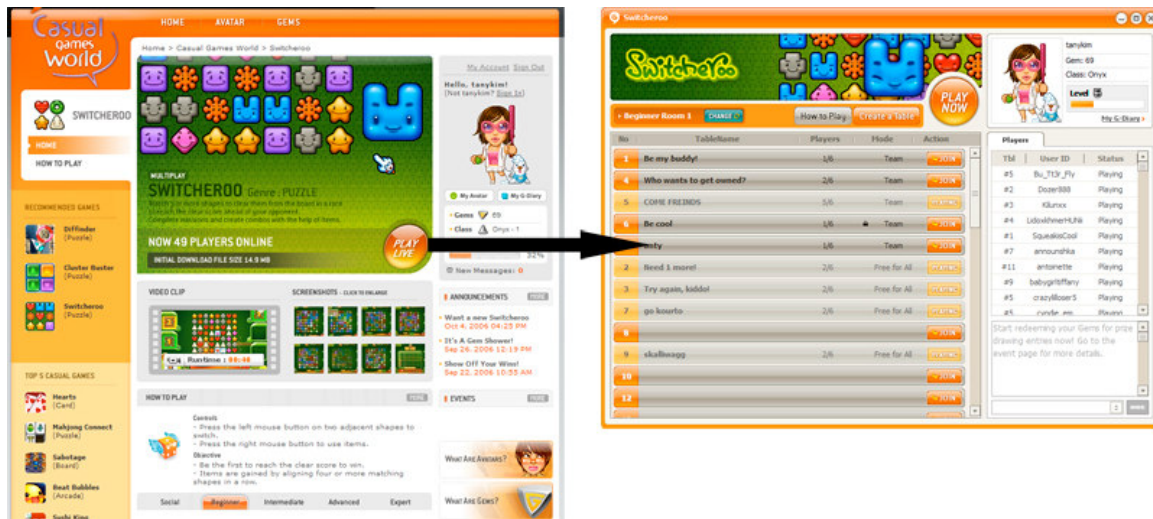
Casual games World

HOME AVATAR GEMS

Home > Casual Games World > Switcheroo

SWITCHEROO

HOME
HOW TO PLAY

RECOMMENDED GAMES
Diffinder (Puzzle)
Cluster Buster (Puzzle)
Switcheroo (Puzzle)

TOP 5 CASUAL GAMES
Hearts (Card)
Mahjong Connect (Puzzle)
Sabotage (Board)
Beat Bubbles (Arcade)
Sushi King

MULTIPLAY
SWITCHEROO Genre : PUZZLE
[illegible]

NOW 49 PLAYERS ONLINE
INITIAL DOWNLOAD FILE SIZE 14.9 MB

PLAY LIVE

My Account Sign Out
Hello, tanykim!
[Not tanykim? Sign In]

My Avatar My G-Diary
Gems 69
Class Onyx - 1
32%
New Messages: 0

VIDEO CLIP
SCREENSHOTS - CLICK TO ENLARGE
Runtime : 00:48

ANNOUNCEMENTS MORE
Want a new Switcheroo
Oct 4, 2006 04:25 PM
It's A Gem Shower!
Sep 26, 2006 12:19 PM
Show Off Your Wins!
Sep 22, 2006 10:55 AM

HOW TO PLAY MORE
Controls
- Press the left mouse button on two adjacent shapes to switch.
- Press the right mouse button to use items.
Objective
- Be the first to reach the clear score to win.
- Items are gained by aligning four or more matching shapes in a row.

Social Beginner Intermediate Advanced Expert

EVENTS MORE

WHAT ARE AVATARS?
WHAT ARE GEMS?

Switcheroo

Switcheroo

PLAY NOW

tanykim
Gem: 69
Class: Onyx
Level
My G-Diary

Beginner Room 1 CHANGE How to Play Create a table

| No | TableName | Players | Mode | Action |
|---|---|---|---|---|
| 1 | Be my buddy! | 1/6 | Team | JOIN |
| 4 | Who wants to get owned? | 2/6 | Team | JOIN |
| 5 | COME FREINDS | 5/6 | Team | JOIN |
| 6 | Be cool | 1/6 | Team | JOIN |
| | mty | 1/6 | Team | JOIN |
| 2 | Need 1 more! | 2/6 | Free for All | JOIN |
| 3 | Try again, kiddo! | 2/6 | Free for All | JOIN |
| 7 | go kourto | 2/6 | Free for All | JOIN |
| 8 | | | | JOIN |
| 9 | skallsagg | 2/6 | Free for All | JOIN |
| 10 | | | | JOIN |
| 12 | | | | JOIN |

Players

| Tbl | User ID | Status |
|---|---|---|
| #5 | Bu_Tt3r_Fly | Playing |
| #2 | Dozer888 | Playing |
| #3 | Kilunxx | Playing |
| #4 | LidoxkhmerHUNk | Playing |
| #1 | SqueakisCool | Playing |
| #7 | announdshka | Playing |
| #11 | antoinette | Playing |
| #9 | babygirltiffany | Playing |
| #5 | crazyMoser5 | Playing |
| #3 | cyndie_em | Playing |

Start redeeming your Gems for prize drawing entries now! Go to the event page for more details.